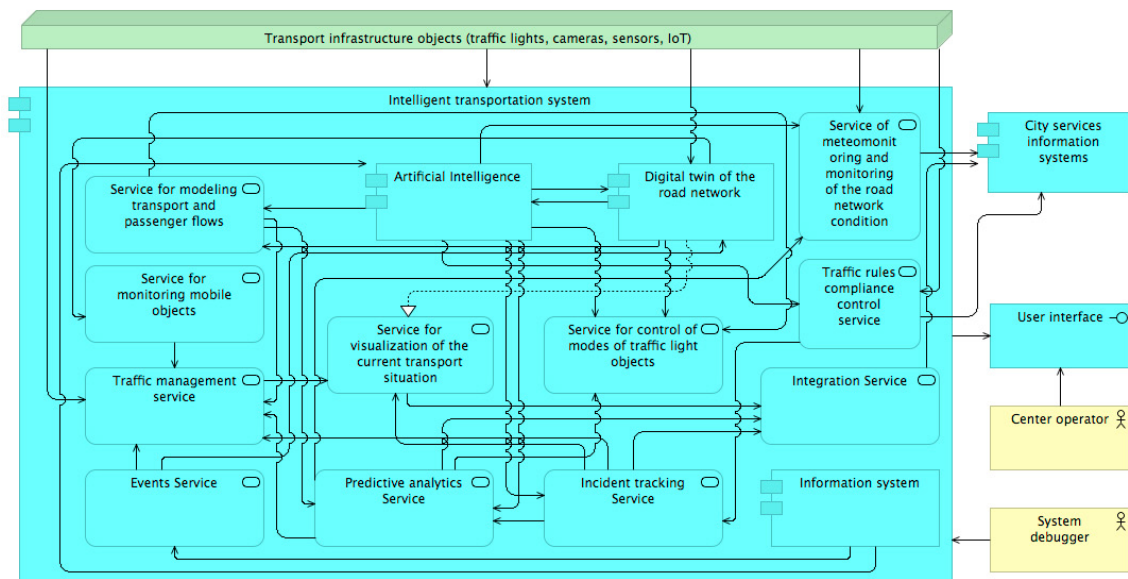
Transport infrastructure objects (traffic lights, cameras, sensors, IoT)

Intelligent transportation system

Service for modeling transport and passenger flows

Artificial Intelligence

Digital twin of the road network

Service of meteomonitoring and monitoring of the road network condition

City services information systems

Service for monitoring mobile objects

Traffic rules compliance control service

User interface

Service for visualization of the current transport situation

Service for control of modes of traffic light objects

Traffic management service

Integration Service

Center operator

Events Service

Predictive analytics Service

Incident tracking Service

Information system

System debugger